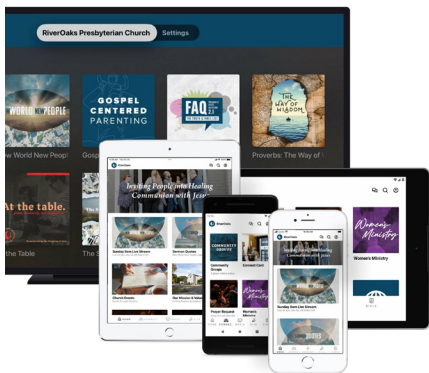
RiverOaks Presbyterian Church
Settings

WORLD PEOPLE
w World New Peopl

GOSPEL CENTERED PARENTING
Gosp

FAQ

THE WAY OF WISDOM
Proverbs: The Way of

At the table.
the Table

The S

Inviting People into Healing Communion with Jesus

Sunday 9am Live Stream
Sermon Quotes
Church Events
Our Mission & Vision

Community Groups
Connect Card
Prayer Request
Women's Ministry

Women's Ministry
Women's Ministry

Sunday 9am Live Stream